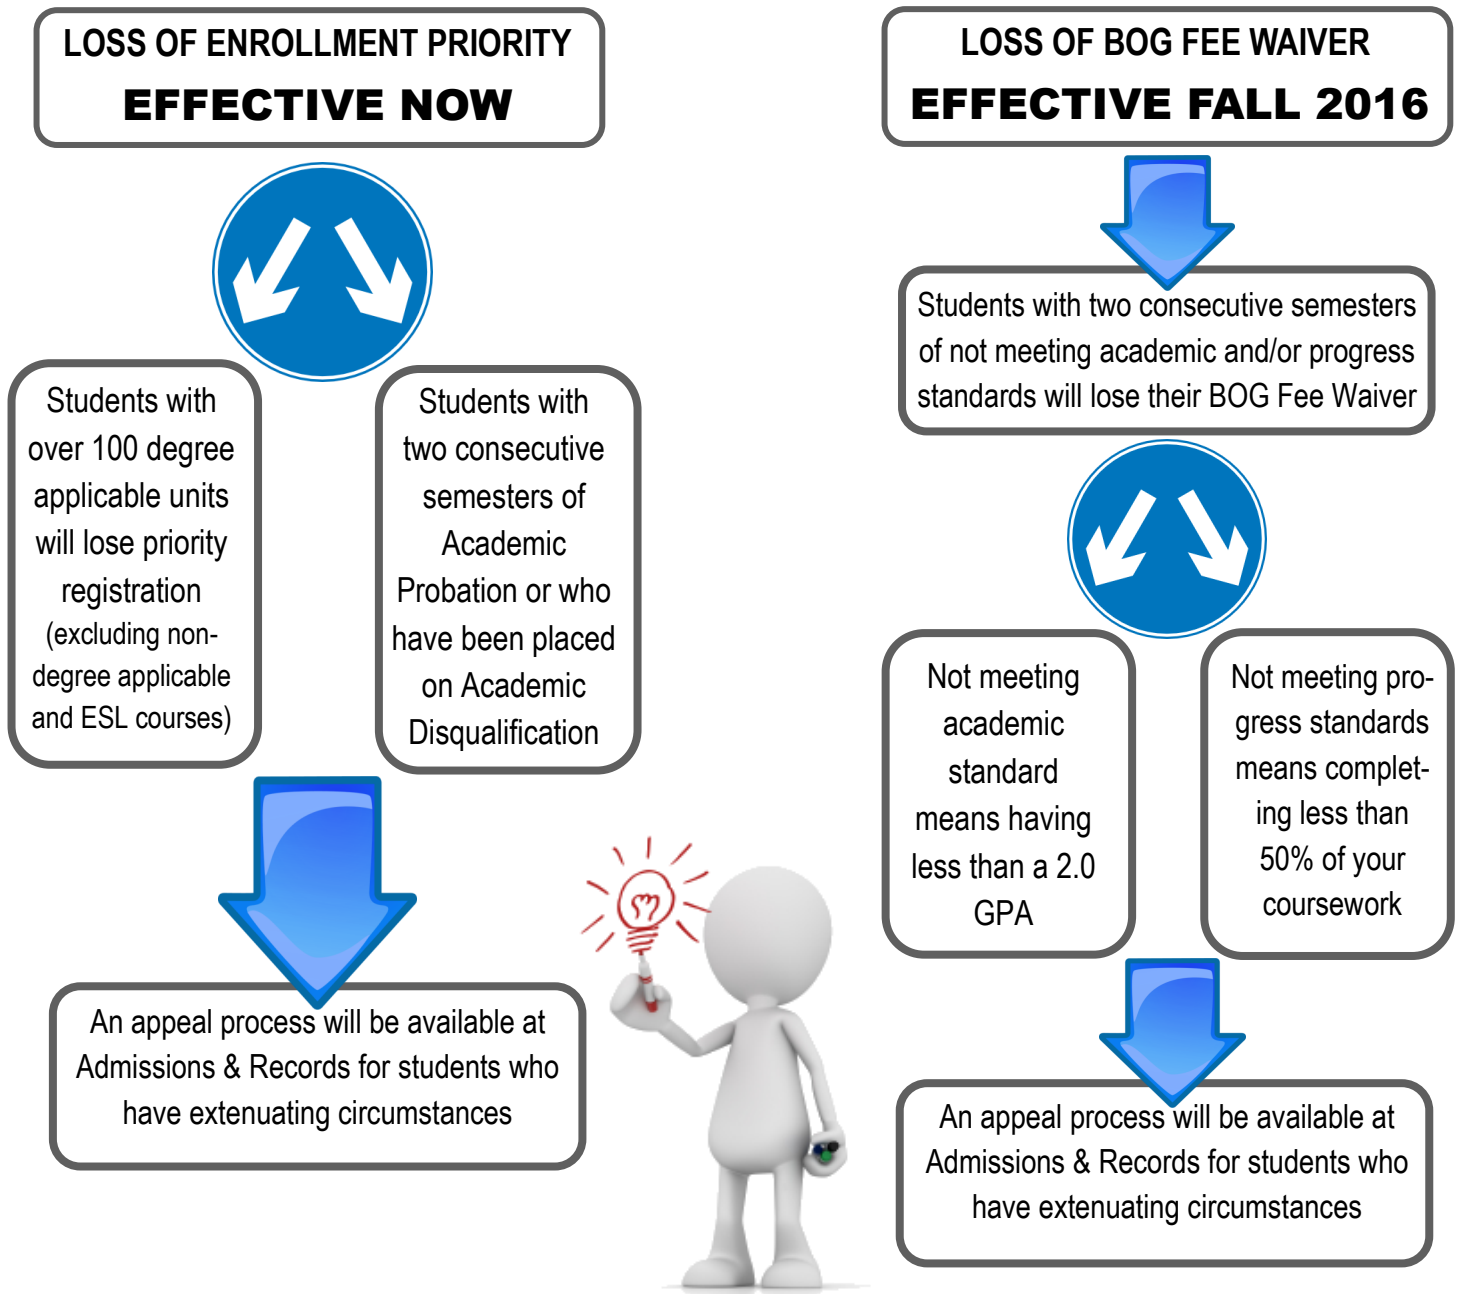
LOSS OF ENROLLMENT PRIORITY

EFFECTIVE NOW

Students with over 100 degree applicable units will lose priority registration (excluding non-degree applicable and ESL courses)

Students with two consecutive semesters of Academic Probation or who have been placed on Academic Disqualification

An appeal process will be available at Admissions & Records for students who have extenuating circumstances

LOSS OF BOG FEE WAIVER

EFFECTIVE FALL 2016

Students with two consecutive semesters of not meeting academic and/or progress standards will lose their BOG Fee Waiver

Not meeting academic standard means having less than a 2.0 GPA

Not meeting progress standards means completing less than 50% of your coursework

An appeal process will be available at Admissions & Records for students who have extenuating circumstances